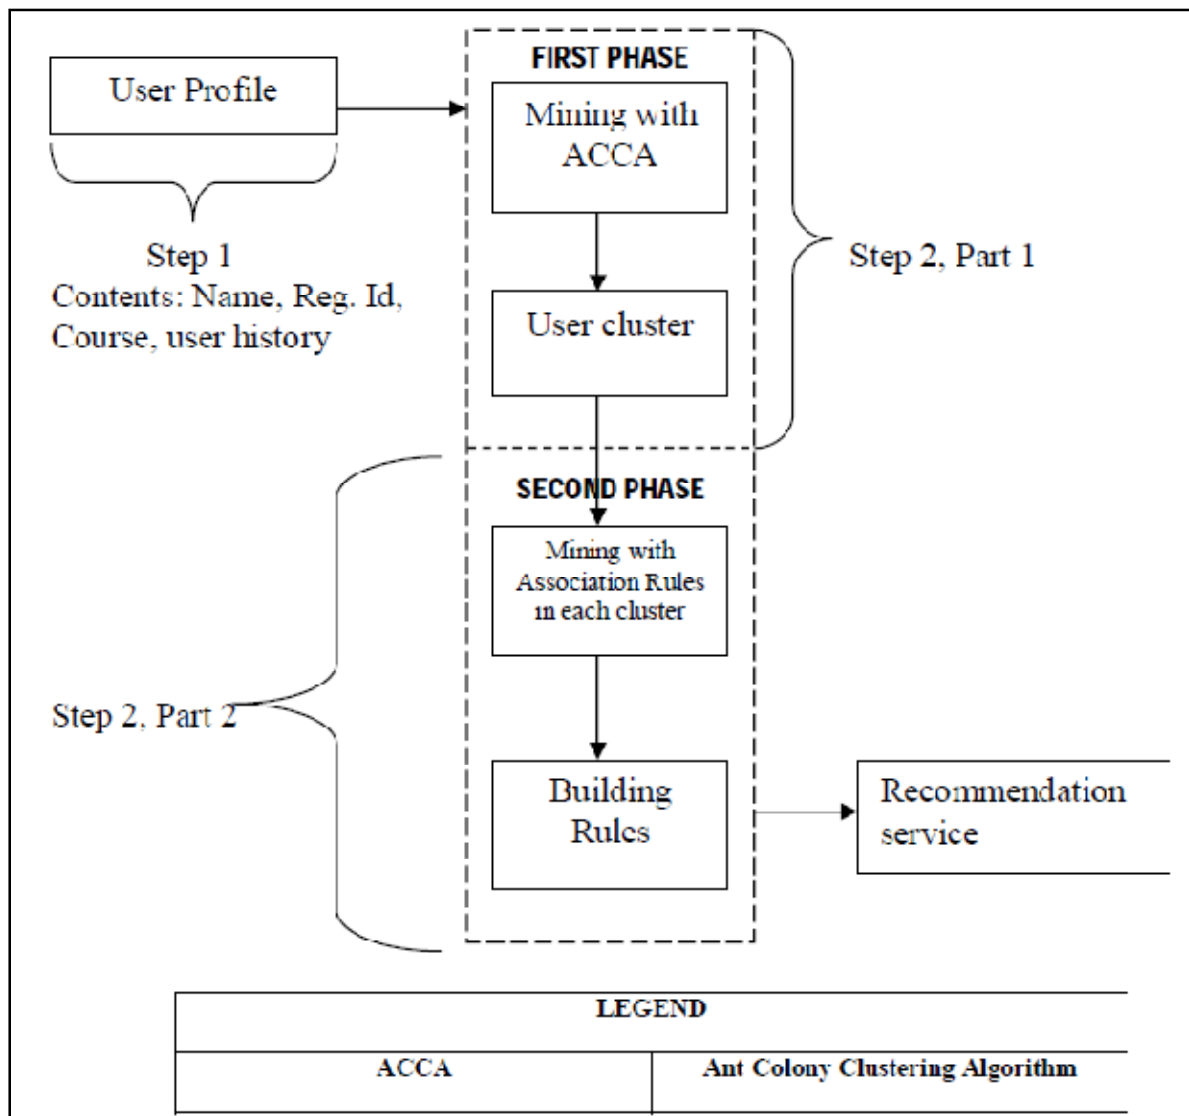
User Profile

Step 1
Contents: Name, Reg. Id, Course, user history

FIRST PHASE

Mining with ACCA

User cluster

Step 2, Part 1

SECOND PHASE

Mining with Association Rules in each cluster

Step 2, Part 2

Building Rules

Recommendation service

| LEGEND | |
|---|---|
| ACCA | Ant Colony Clustering Algorithm |